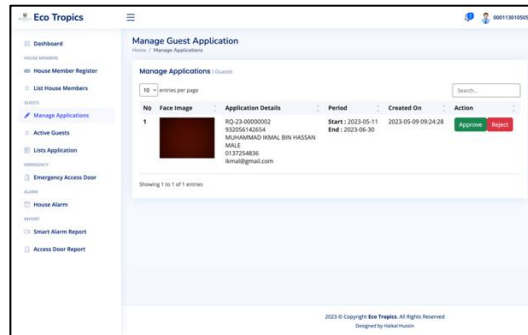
Eco Tropics

000113010505

Dashboard

HOUSE MEMBERS

House Member Register

List House Members

GUESTS

Manage Applications

Active Guests

Lists Application

EMERGENCY

Emergency Access Door

ALARM

House Alarm

REPORT

Smart Alarm Report

Access Door Report

Manage Guest Application

Home / Manage Applications

Manage Applications | Guests

10 entries per page

Search...

| No | Face Image | Application Details | Period | Created On | Action |
|---|---|---|---|---|---|
| 1 | | RQ-23-00000002 932056142654 MUHAMMAD IKMAL BIN HASSAN MALE 0137254836 ikmal@gmail.com | Start : 2023-05-11 End : 2023-06-30 | 2023-05-09 09:24:28 | Approve Reject |

Showing 1 to 1 of 1 entries

2023 © Copyright Eco Tropics. All Rights Reserved

Designed by Haikal Hussin